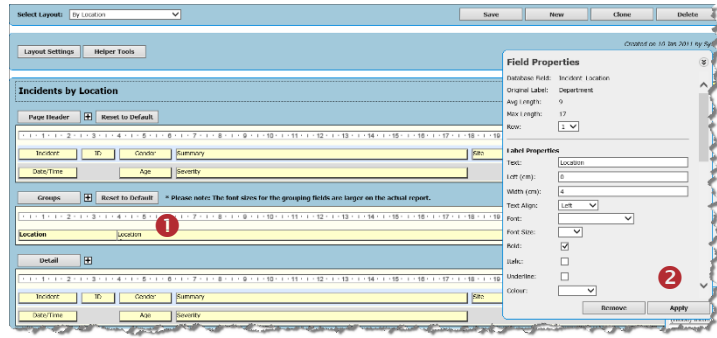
Select Layout: By Location

Save New Clone Delete

Layout Settings Helper Tools

Created on 10 Jan 2011 by Sy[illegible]

Incidents by Location

Page Header + Reset to Default

1 2 3 4 5 6 7 8 9 10 11 12 13 14 15 16 17 18 19

Incident ID Condor Summary Site

Date/Time Age Severity

Groups + Reset to Default * Please note: The font sizes for the grouping fields are larger on the actual report.

Location Location

1

Detail +

Incident ID Condor Summary Site

Date/Time Age Severity

Field Properties

Database Field: Incident Location
Original Label: Department
Avg Length: 9
Max Length: 17
Row: 1

Label Properties
Text: Location
Left (cm): 0
Width (cm): 4
Text Align: Left
Font:
Font Size:
Bold: ☑
Italic:
Underline:
Colour:

2

Remove Apply